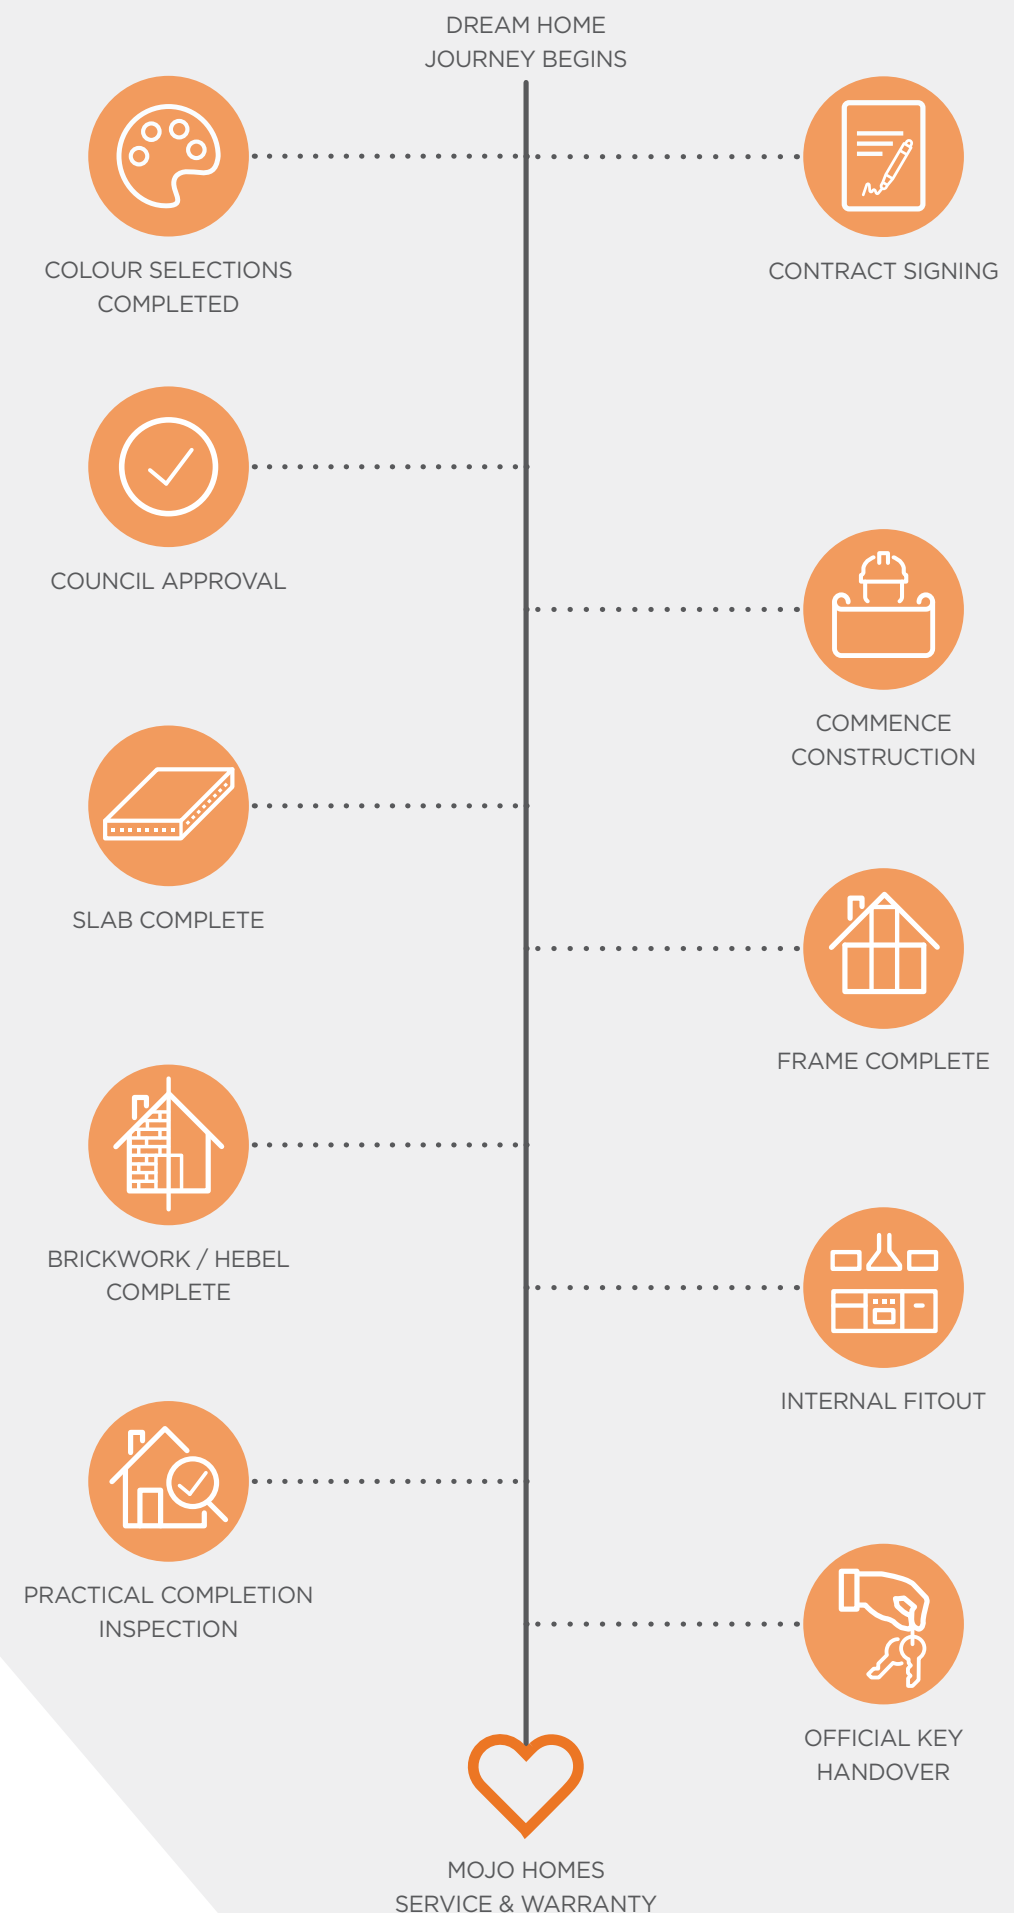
DREAM HOME
JOURNEY BEGINS

COLOUR SELECTIONS COMPLETED

CONTRACT SIGNING

COUNCIL APPROVAL

COMMENCE CONSTRUCTION

SLAB COMPLETE

FRAME COMPLETE

BRICKWORK / HEBEL COMPLETE

INTERNAL FITOUT

PRACTICAL COMPLETION INSPECTION

OFFICIAL KEY HANDOVER

MOJO HOMES
SERVICE & WARRANTY